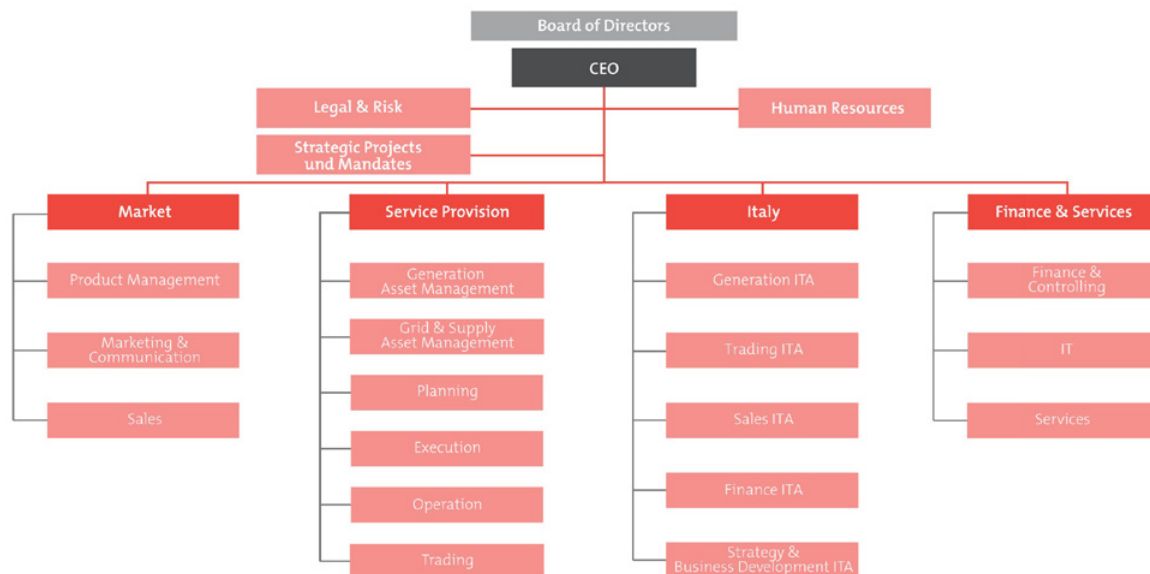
Board of Directors

CEO

Legal & Risk

Human Resources

Strategic Projects und Mandates

Market

Product Management

Marketing & Communication

Sales

Service Provision

Generation Asset Management

Grid & Supply Asset Management

Planning

Execution

Operation

Trading

Italy

Generation ITA

Trading ITA

Sales ITA

Finance ITA

Strategy & Business Development ITA

Finance & Services

Finance & Controlling

IT

Services